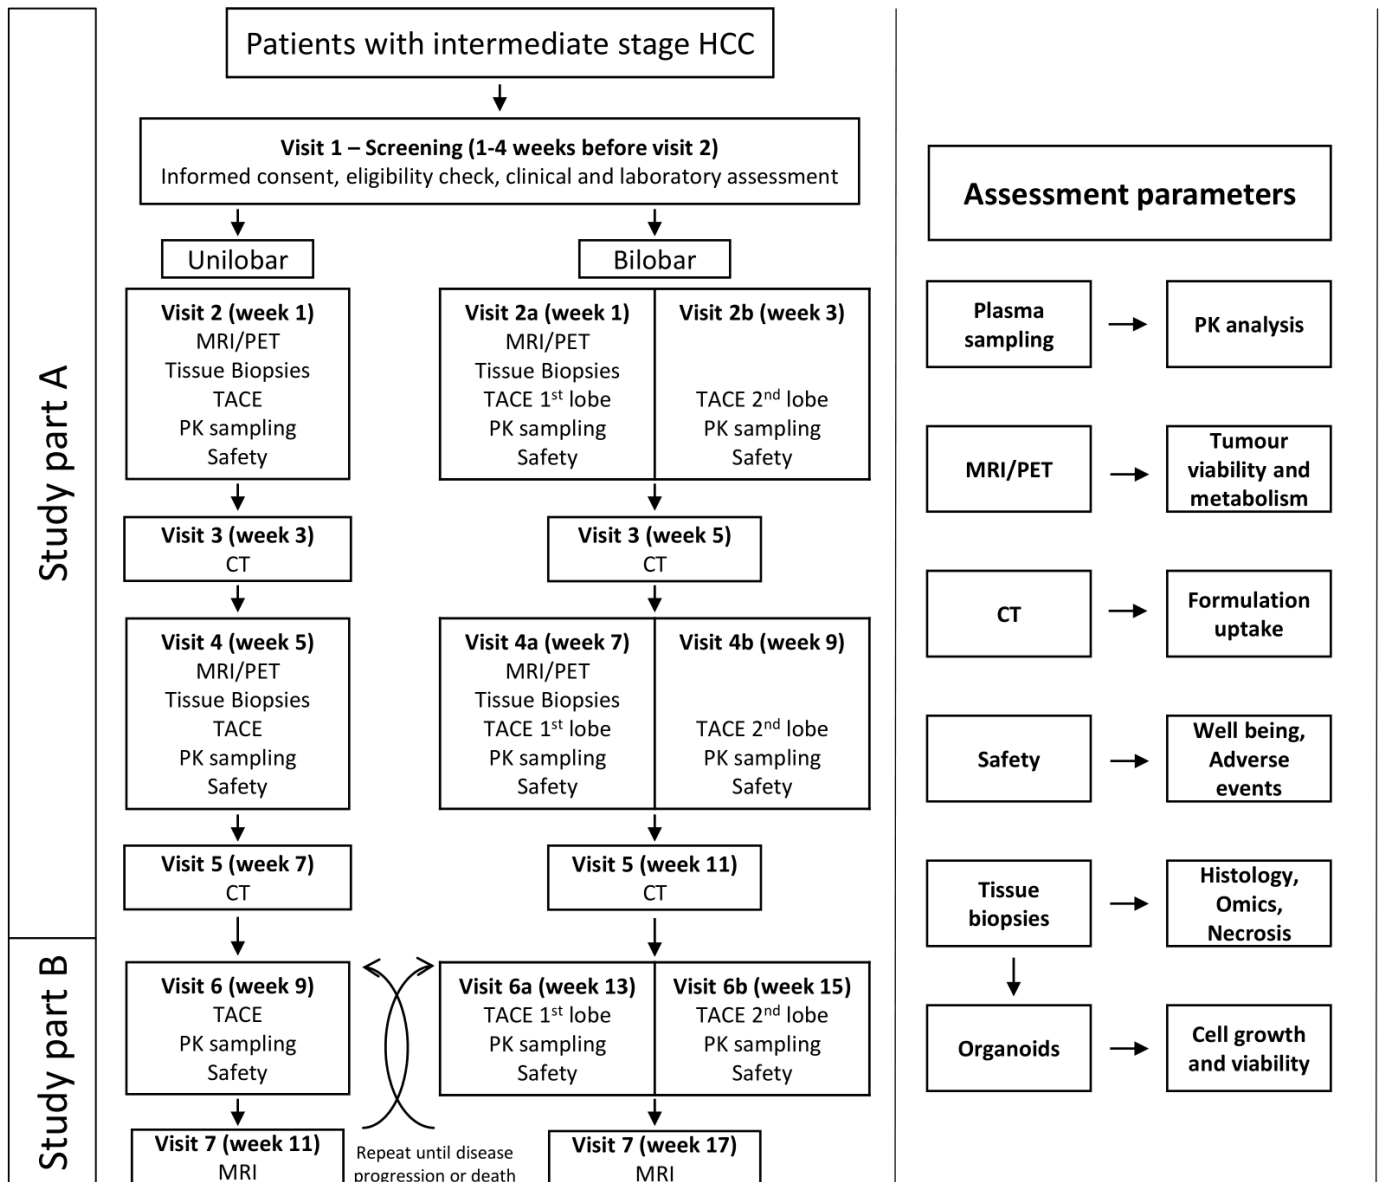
Study part A

Study part B

Patients with intermediate stage HCC

**Visit 1 – Screening (1-4 weeks before visit 2)**
Informed consent, eligibility check, clinical and laboratory assessment

Unilobar

Bilobar

**Visit 2 (week 1)**
MRI/PET
Tissue Biopsies
TACE
PK sampling
Safety

**Visit 2a (week 1)**
MRI/PET
Tissue Biopsies
TACE 1$^{st}$ lobe
PK sampling
Safety

**Visit 2b (week 3)**
TACE 2$^{nd}$ lobe
PK sampling
Safety

**Visit 3 (week 3)**
CT

**Visit 3 (week 5)**
CT

**Visit 4 (week 5)**
MRI/PET
Tissue Biopsies
TACE
PK sampling
Safety

**Visit 4a (week 7)**
MRI/PET
Tissue Biopsies
TACE 1$^{st}$ lobe
PK sampling
Safety

**Visit 4b (week 9)**
TACE 2$^{nd}$ lobe
PK sampling
Safety

**Visit 5 (week 7)**
CT

**Visit 5 (week 11)**
CT

**Visit 6 (week 9)**
TACE
PK sampling
Safety

**Visit 6a (week 13)**
TACE 1$^{st}$ lobe
PK sampling
Safety

**Visit 6b (week 15)**
TACE 2$^{nd}$ lobe
PK sampling
Safety

**Visit 7 (week 11)**
MRI

Repeat until disease progression or death

**Visit 7 (week 17)**
MRI

**Assessment parameters**

**Plasma sampling** → **PK analysis**

**MRI/PET** → **Tumour viability and metabolism**

**CT** → **Formulation uptake**

**Safety** → **Well being, Adverse events**

**Tissue biopsies** → **Histology, Omics, Necrosis**

**Organoids** → **Cell growth and viability**